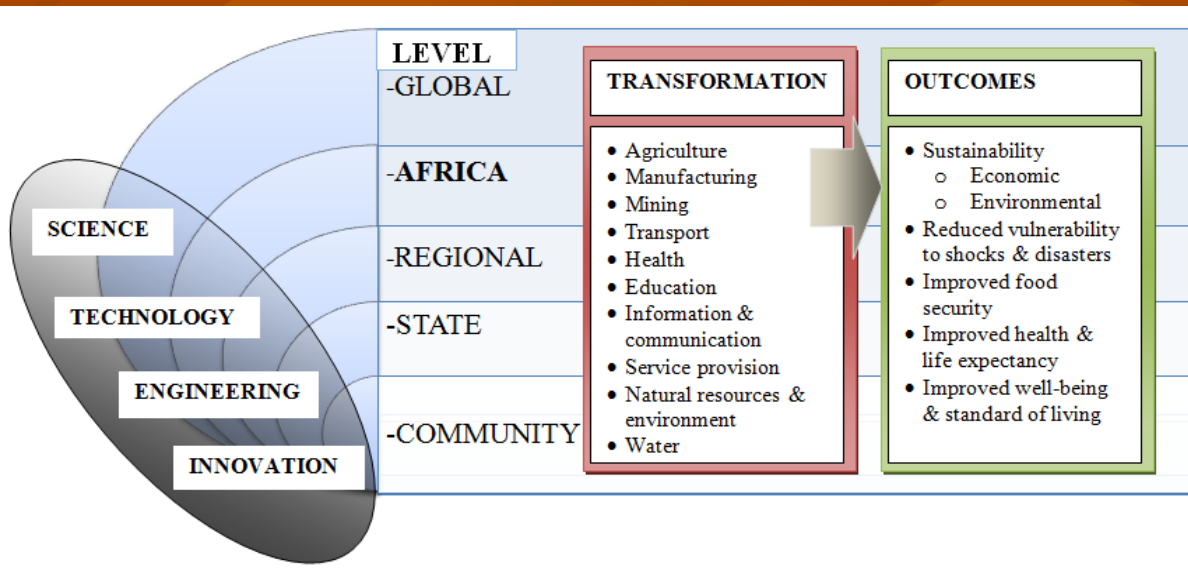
SCIENCE

TECHNOLOGY

ENGINEERING

INNOVATION

LEVEL
-GLOBAL
-AFRICA
-REGIONAL
-STATE
-COMMUNITY

TRANSFORMATION

- Agriculture
- Manufacturing
- Mining
- Transport
- Health
- Education
- Information & communication
- Service provision
- Natural resources & environment
- Water

OUTCOMES

- Sustainability
  - Economic
  - Environmental
- Reduced vulnerability to shocks & disasters
- Improved food security
- Improved health & life expectancy
- Improved well-being & standard of living